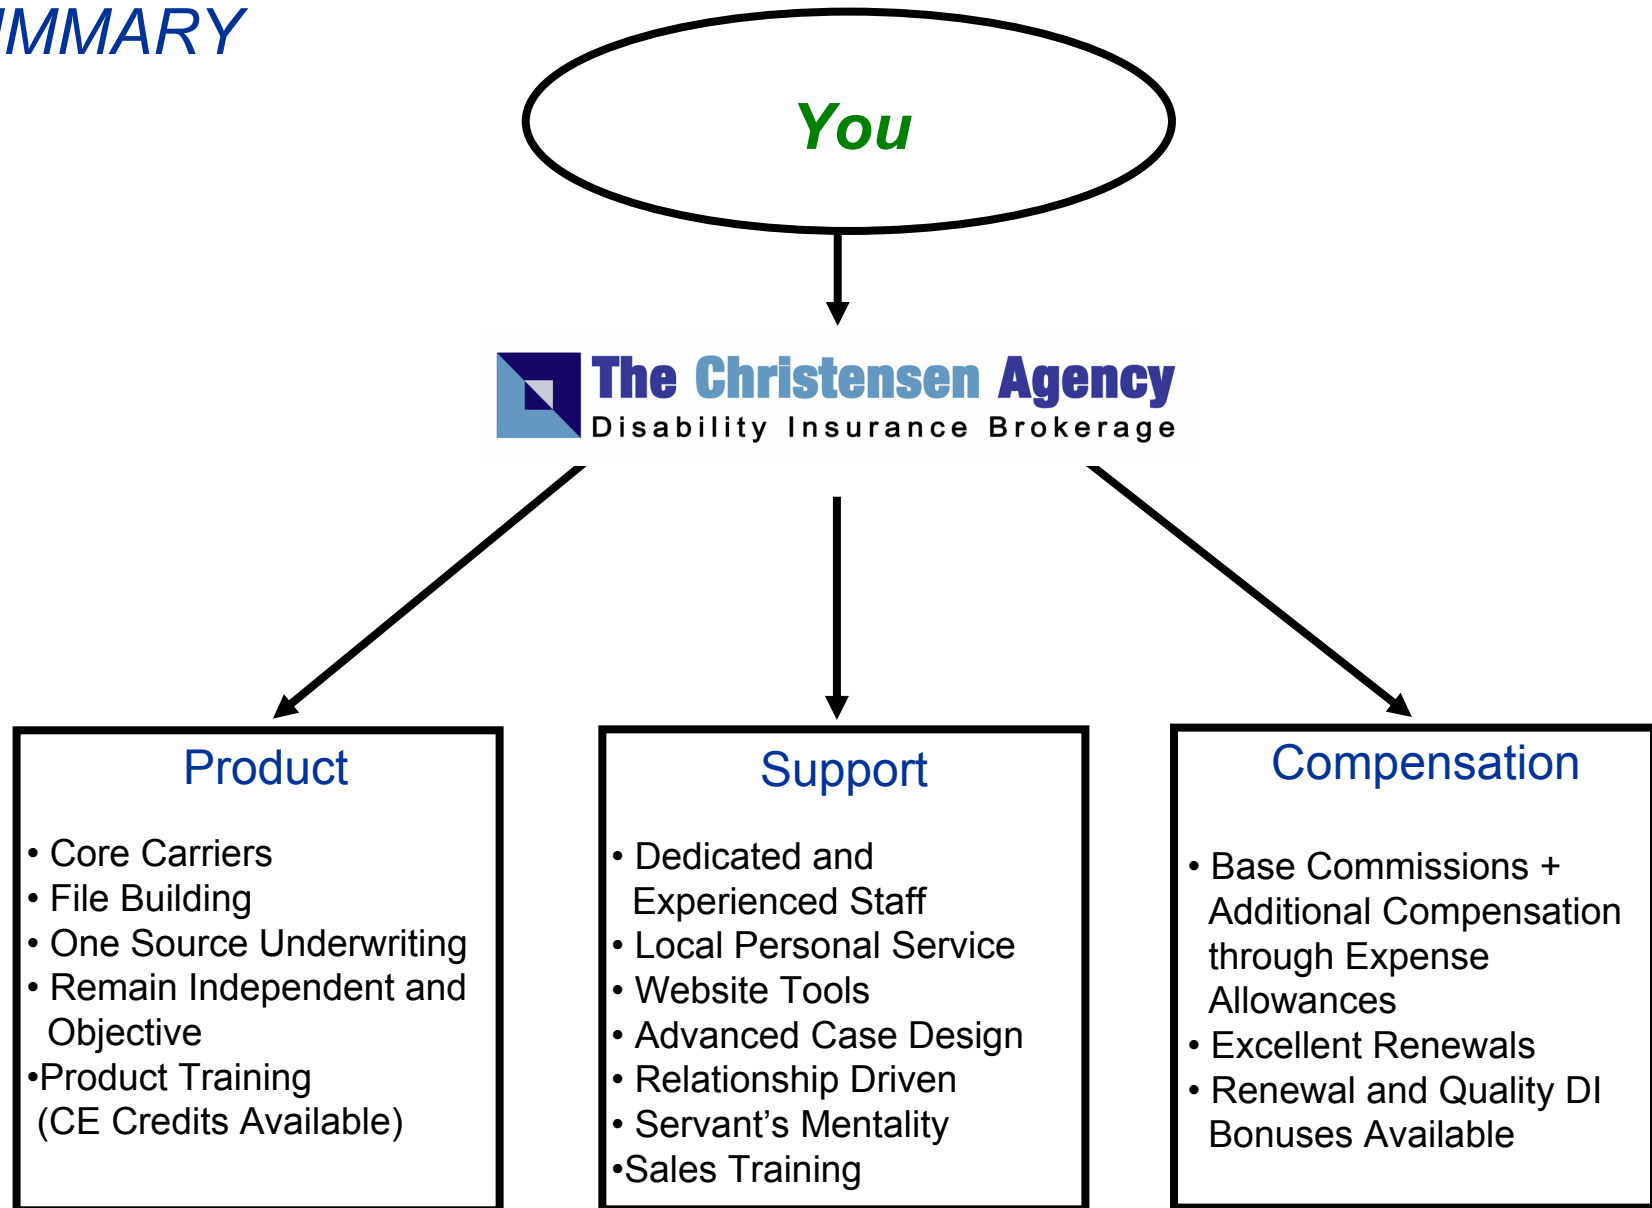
MMARY

You

The Christensen Agency
Disability Insurance Brokerage

Product

• Core Carriers
• File Building
• One Source Underwriting
• Remain Independent and Objective
•Product Training (CE Credits Available)

Support

• Dedicated and Experienced Staff
• Local Personal Service
• Website Tools
• Advanced Case Design
• Relationship Driven
• Servant's Mentality
•Sales Training

Compensation

• Base Commissions + Additional Compensation through Expense Allowances
• Excellent Renewals
• Renewal and Quality DI Bonuses Available